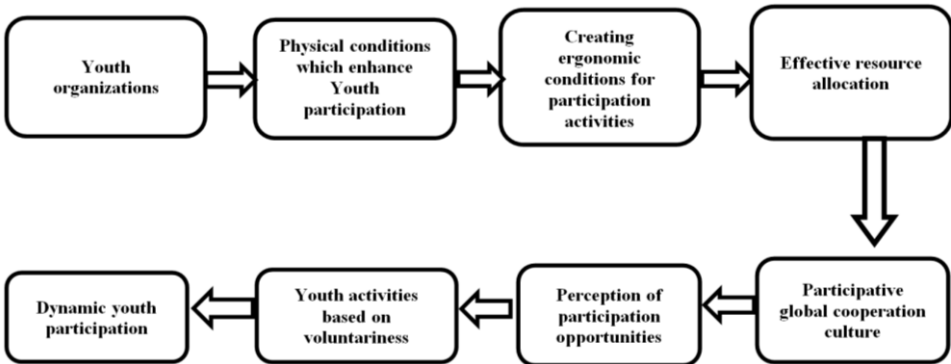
Youth organizations

Physical conditions which enhance Youth participation

Creating ergonomic conditions for participation activities

Effective resource allocation

Participative global cooperation culture

Perception of participation opportunities

Youth activities based on voluntariness

Dynamic youth participation